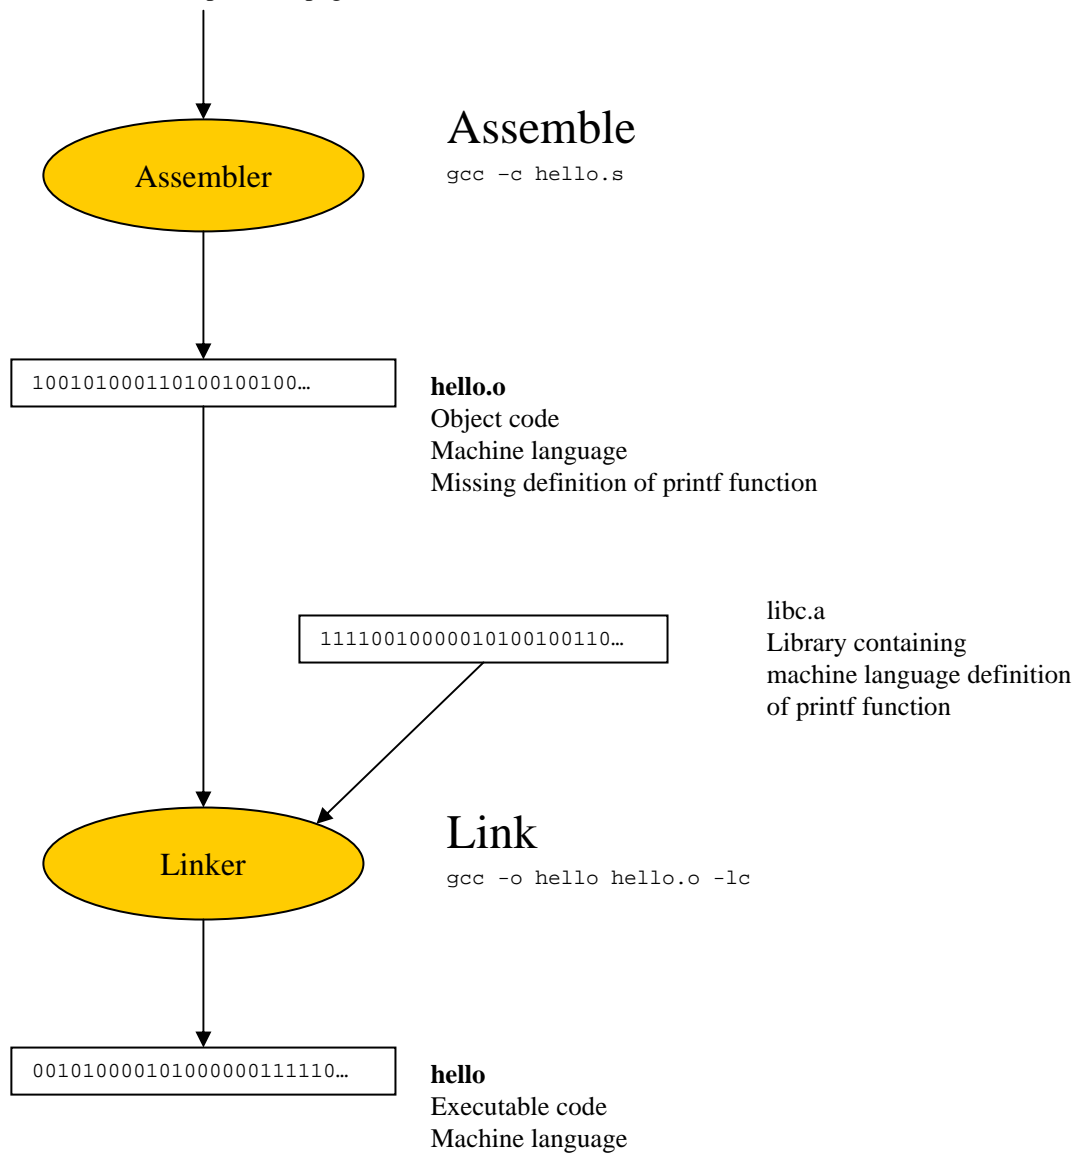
Assemble
gcc –c hello.s

Assembler

10010100011010010010O…

**hello.o**
Object code
Machine language
Missing definition of printf function

11110010000010100100110…

libc.a
Library containing machine language definition of printf function

Link
gcc -o hello hello.o -lc

Linker

00101000010100000001111 10…

**hello**
Executable code
Machine language